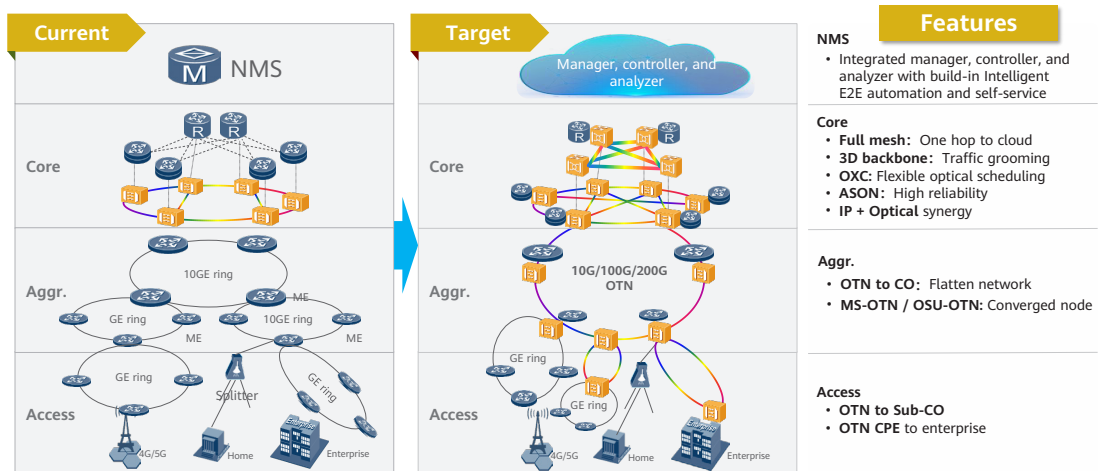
Current

M NMS

R R

Core

10GE ring

Aggr.

ME

GE ring

10GE ring

ME

ME

GE ring

GE ring

Splitter

Access

4G/5G

Home

Enterprise

Enterprise

Target

Manager, controller, and analyzer

Core

10G/100G/200G OTN

Aggr.

GE ring

GE ring

Access

4G/5G

Home

Enterprise

Features

NMS
• Integrated manager, controller, and analyzer with build-in Intelligent E2E automation and self-service

Core
• **Full mesh**: One hop to cloud
• **3D backbone**: Traffic grooming
• **OXC:** Flexible optical scheduling
• **ASON**: High reliability
• **IP + Optical** synergy

Aggr.
• **OTN to CO**: Flatten network
• **MS-OTN / OSU-OTN:** Converged node

Access
• **OTN to Sub-CO**
• **OTN CPE** to enterprise